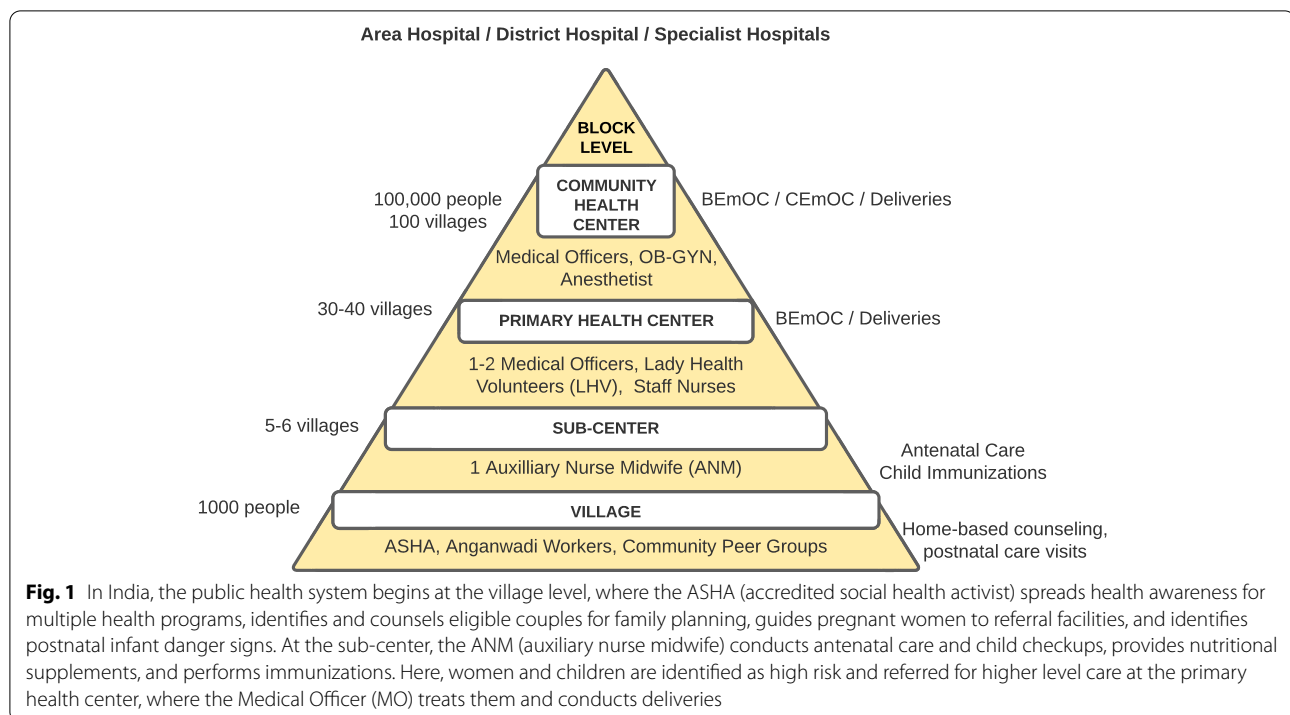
Area Hospital / District Hospital / Specialist Hospitals

BLOCK LEVEL

100,000 people
100 villages

COMMUNITY HEALTH CENTER

BEmOC / CEmOC / Deliveries

Medical Officers, OB-GYN, Anesthetist

30-40 villages

PRIMARY HEALTH CENTER

BEmOC / Deliveries

1-2 Medical Officers, Lady Health Volunteers (LHV), Staff Nurses

5-6 villages

SUB-CENTER

Antenatal Care
Child Immunizations

1 Auxilliary Nurse Midwife (ANM)

1000 people

VILLAGE

Home-based counseling, postnatal care visits

ASHA, Anganwadi Workers, Community Peer Groups

**Fig. 1** In India, the public health system begins at the village level, where the ASHA (accredited social health activist) spreads health awareness for multiple health programs, identifies and counsels eligible couples for family planning, guides pregnant women to referral facilities, and identifies postnatal infant danger signs. At the sub-center, the ANM (auxiliary nurse midwife) conducts antenatal care and child checkups, provides nutritional supplements, and performs immunizations. Here, women and children are identified as high risk and referred for higher level care at the primary health center, where the Medical Officer (MO) treats them and conducts deliveries